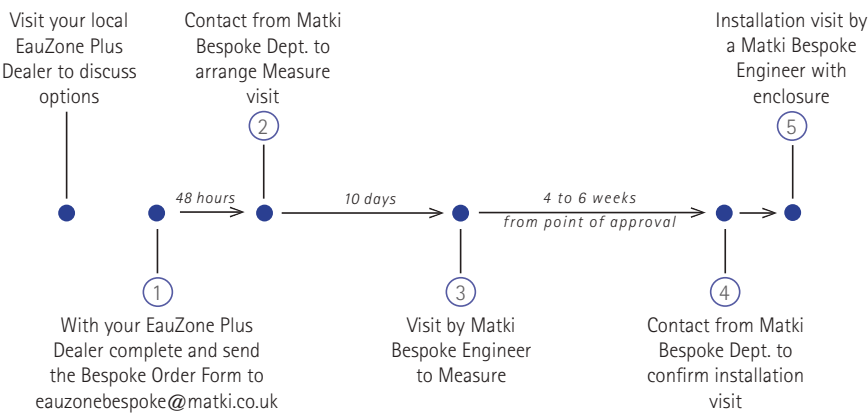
Visit your local EauZone Plus Dealer to discuss options

Contact from Matki Bespoke Dept. to arrange Measure visit

2

Installation visit by a Matki Bespoke Engineer with enclosure

5

48 hours

10 days

4 to 6 weeks

from point of approval

1

With your EauZone Plus Dealer complete and send the Bespoke Order Form to eauzonebespoke@matki.co.uk

3

Visit by Matki Bespoke Engineer to Measure

4

Contact from Matki Bespoke Dept. to confirm installation visit